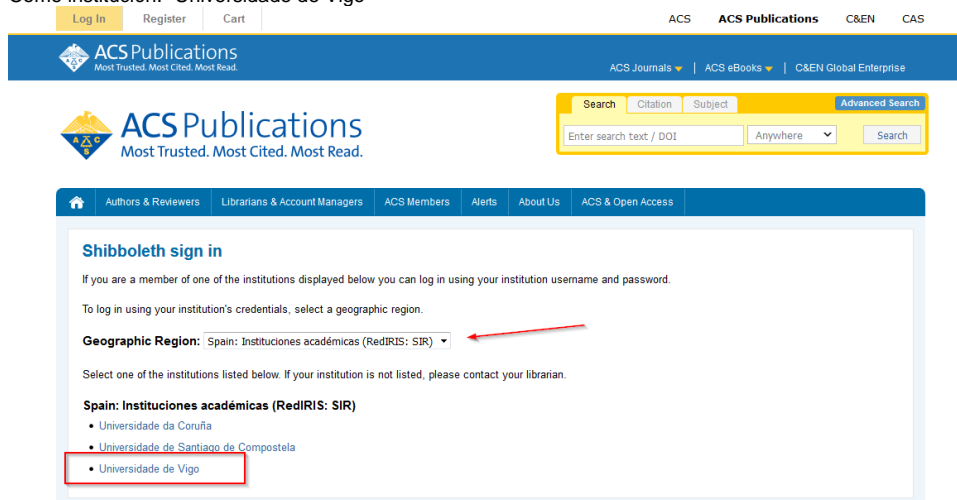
Como institución: "Universidade de Vigo"

Log In Register Cart

ACS ACS Publications C&EN CAS

ACS Publications
Most Trusted. Most Cited. Most Read.

ACS Journals | ACS eBooks | C&EN Global Enterprise

ACS Publications
Most Trusted. Most Cited. Most Read.

Search Citation Subject Advanced Search

Enter search text / DOI Anywhere Search

Authors & Reviewers Librarians & Account Managers ACS Members Alerts About Us ACS & Open Access

Shibboleth sign in

If you are a member of one of the institutions displayed below you can log in using your institution username and password.

To log in using your institution's credentials, select a geographic region.

Geographic Region: Spain: Instituciones académicas (RedIRIS: SIR)

Select one of the institutions listed below. If your institution is not listed, please contact your librarian.

Spain: Instituciones académicas (RedIRIS: SIR)

• Universidade da Coruña
• Universidade de Santiago de Compostela
• Universidade de Vigo